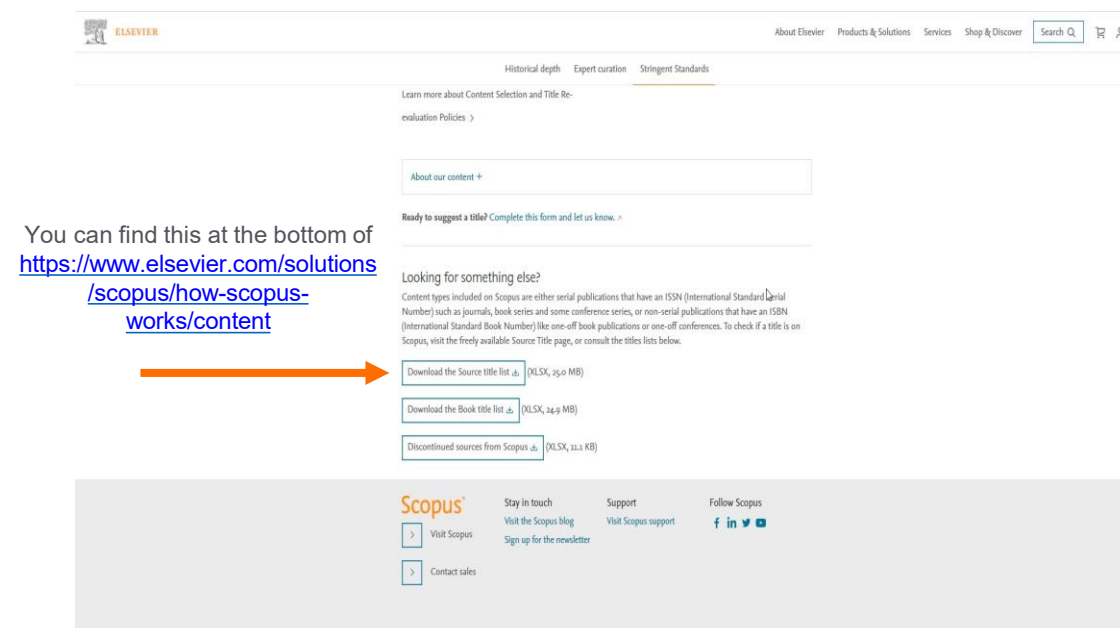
ELSEVIER

About Elsevier Products & Solutions Services Shop & Discover Search

Historical depth Expert curation Stringent Standards

Learn more about Content Selection and Title Re-evaluation Policies ›

About our content +

Ready to suggest a title? Complete this form and let us know.

You can find this at the bottom of https://www.elsevier.com/solutions/scopus/how-scopus-works/content

Looking for something else?

Content types included on Scopus are either serial publications that have an ISSN (International Standard Serial Number) such as journals, book series and some conference series, or non-serial publications that have an ISBN (International Standard Book Number) like one-off book publications or one-off conferences. To check if a title is on Scopus, visit the freely available Source Title page, or consult the titles lists below.

Download the Source title list (XLSX, 25.0 MB)

Download the Book title list (XLSX, 24.9 MB)

Discontinued sources from Scopus (XLSX, 11.1 KB)

Scopus

Visit Scopus

Contact sales

Stay in touch
Visit the Scopus blog
Sign up for the newsletter

Support
Visit Scopus support

Follow Scopus